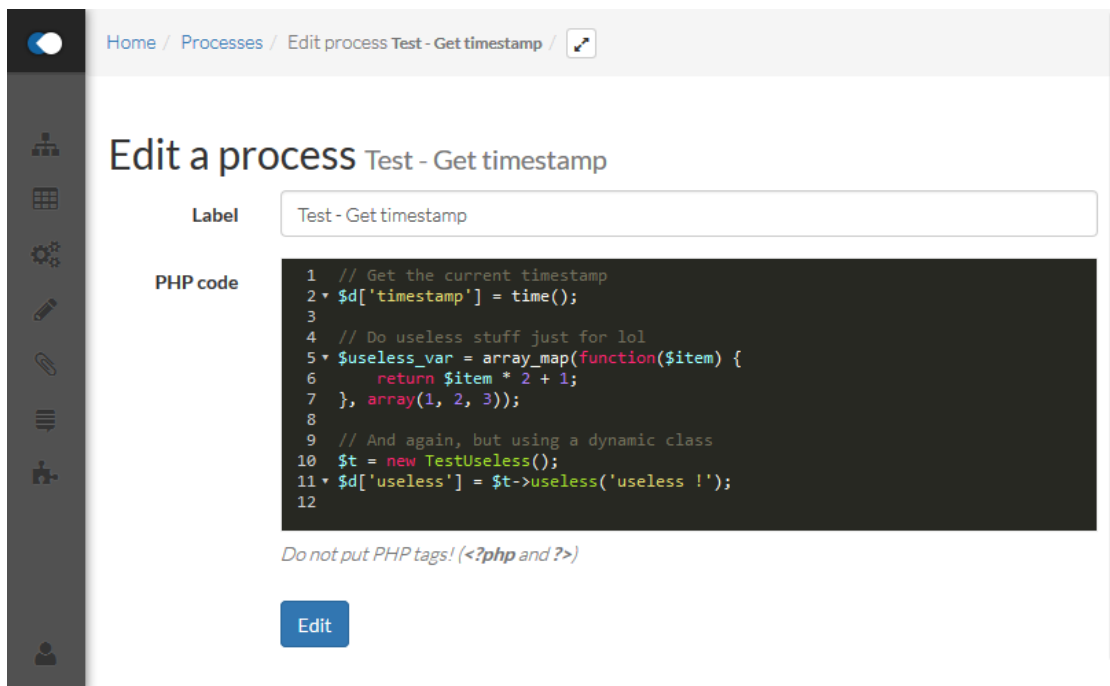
Home / Processes / Edit process **Test - Get timestamp** /

Edit a process Test - Get timestamp

Label

Test - Get timestamp

PHP code

```
1 // Get the current timestamp
2 $d['timestamp'] = time();
3
4 // Do useless stuff just for lol
5 $useless_var = array_map(function($item) {
6     return $item * 2 + 1;
7 }, array(1, 2, 3));
8
9 // And again, but using a dynamic class
10 $t = new TestUseless();
11 $d['useless'] = $t->useless('useless !');
12
```

Do not put PHP tags! (**<?php** and **?>**)

Edit